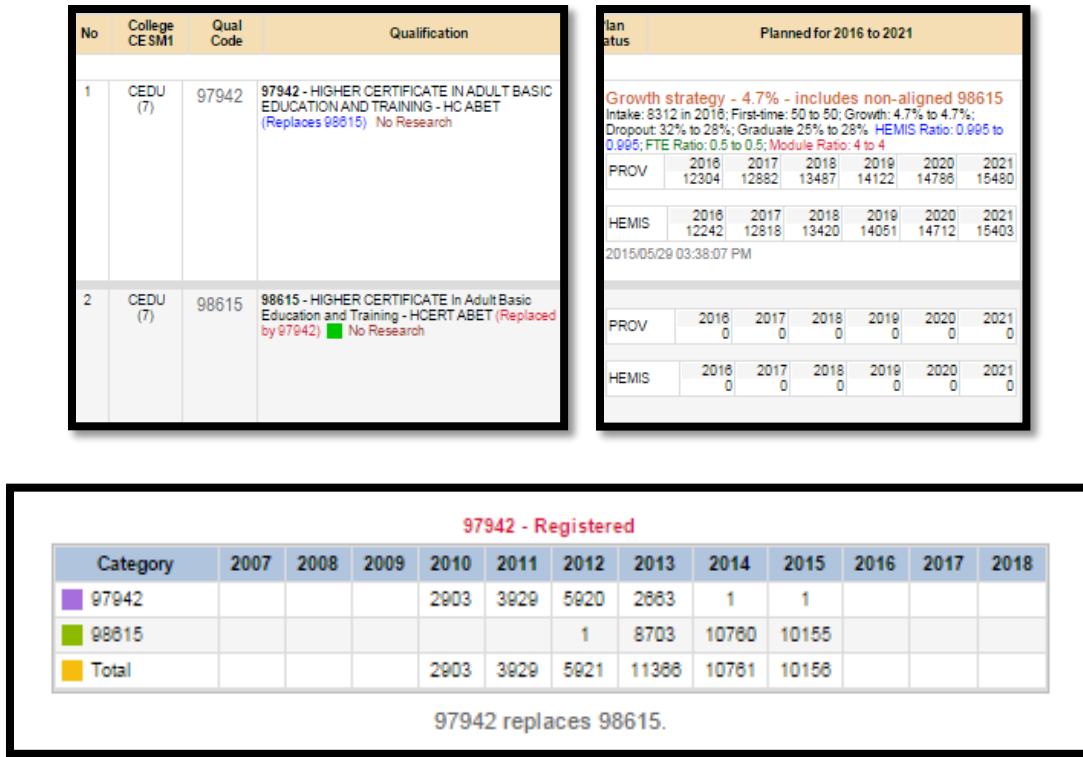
| No | College CESM1 | Qual Code | Qualification |
|---|---|---|---|
| 1 | CEDU (7) | 97942 | **97942** - HIGHER CERTIFICATE IN ADULT BASIC EDUCATION AND TRAINING - HC ABET (Replaces 98615) No Research |
| 2 | CEDU (7) | 98615 | **98615** - HIGHER CERTIFICATE In Adult Basic Education and Training - HCERT ABET (Replaced by 97942) No Research |

| lan atus | Planned for 2016 to 2021 |
|---|---|

Growth strategy - 4.7% - includes non-aligned 98615
Intake: 8312 in 2016; First-time: 50 to 50; Growth: 4.7% to 4.7%; Dropout: 32% to 28%; Graduate 25% to 28% HEMIS Ratio: 0.995 to 0.995; FTE Ratio: 0.5 to 0.5; Module Ratio: 4 to 4

| PROV | 2016 | 2017 | 2018 | 2019 | 2020 | 2021 |
|---|---|---|---|---|---|---|
| | 12304 | 12882 | 13487 | 14122 | 14786 | 15480 |

| HEMIS | 2016 | 2017 | 2018 | 2019 | 2020 | 2021 |
|---|---|---|---|---|---|---|
| | 12242 | 12818 | 13420 | 14051 | 14712 | 15403 |

2015/05/29 03:38:07 PM

| PROV | 2016 | 2017 | 2018 | 2019 | 2020 | 2021 |
|---|---|---|---|---|---|---|
| | 0 | 0 | 0 | 0 | 0 | 0 |

| HEMIS | 2016 | 2017 | 2018 | 2019 | 2020 | 2021 |
|---|---|---|---|---|---|---|
| | 0 | 0 | 0 | 0 | 0 | 0 |

97942 - Registered

| Category | 2007 | 2008 | 2009 | 2010 | 2011 | 2012 | 2013 | 2014 | 2015 | 2016 | 2017 | 2018 |
|---|---|---|---|---|---|---|---|---|---|---|---|---|
| 97942 | | | | 2903 | 3929 | 5920 | 2663 | 1 | 1 | | | |
| 98615 | | | | | | 1 | 8703 | 10760 | 10155 | | | |
| Total | | | | 2903 | 3929 | 5921 | 11366 | 10761 | 10156 | | | |

97942 replaces 98615.